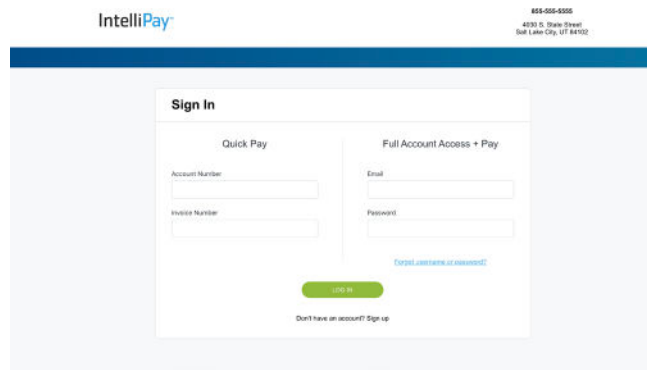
IntelliPay

855-555-5555

4030 S. State Street
Salt Lake City, UT 84102

Sign In

Quick Pay

Account Number

Invoice Number

Full Account Access + Pay

Email

Password

Forgot username or password?

LOG IN

Don't have an account? Sign up